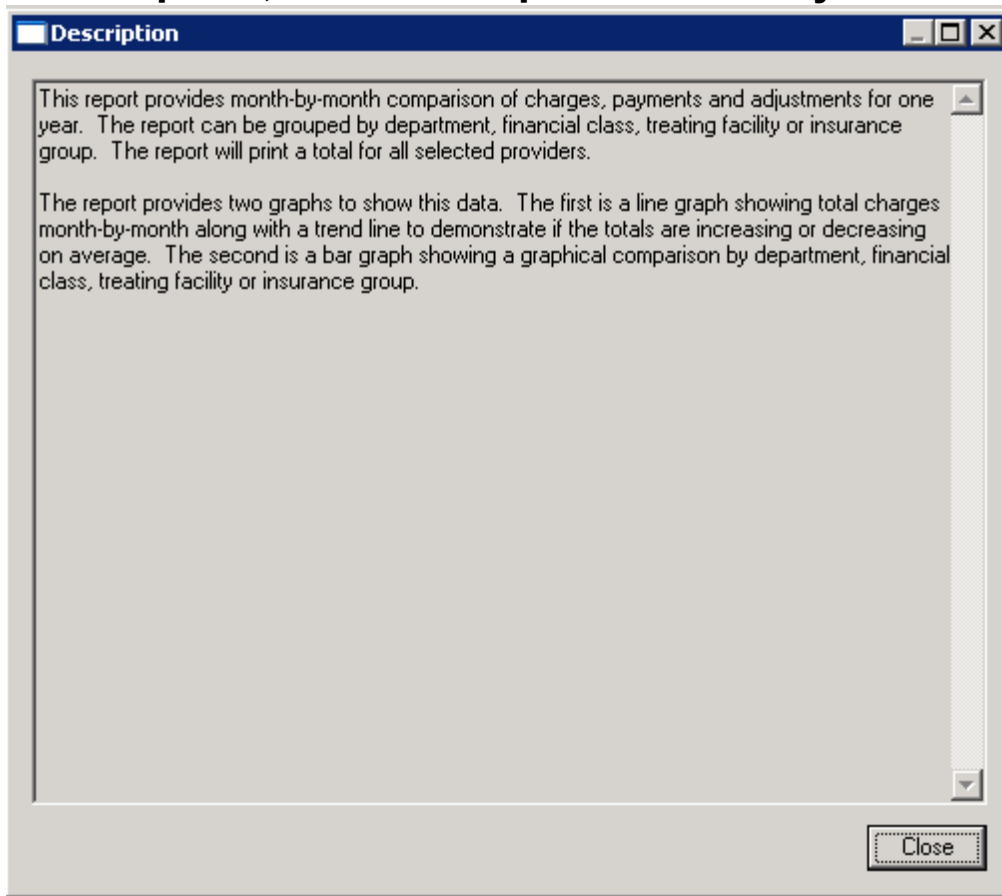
Description

This report provides month-by-month comparison of charges, payments and adjustments for one year. The report can be grouped by department, financial class, treating facility or insurance group. The report will print a total for all selected providers.

The report provides two graphs to show this data. The first is a line graph showing total charges month-by-month along with a trend line to demonstrate if the totals are increasing or decreasing on average. The second is a bar graph showing a graphical comparison by department, financial class, treating facility or insurance group.

Close